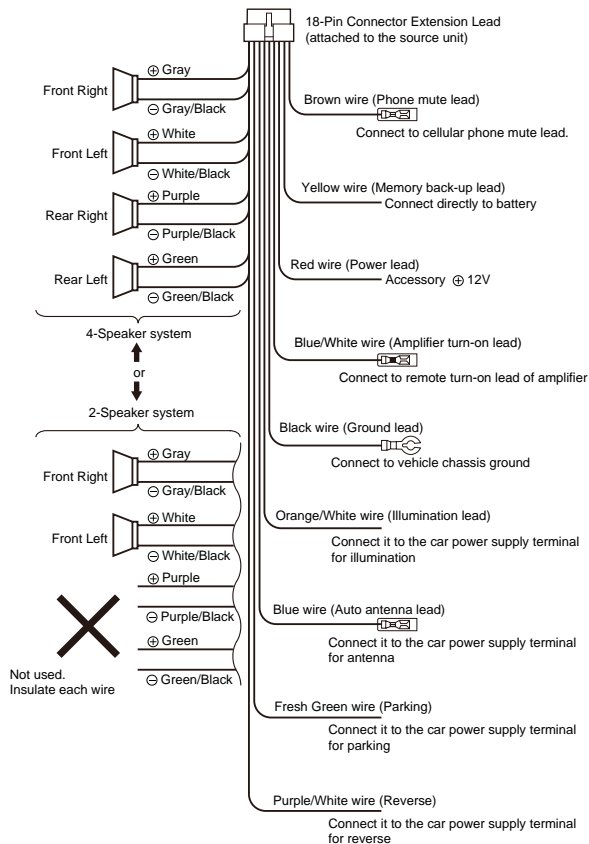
18-Pin Connector Extension Lead
(attached to the source unit)

Front Right
⊕ Gray
⊖ Gray/Black

Front Left
⊕ White
⊖ White/Black

Rear Right
⊕ Purple
⊖ Purple/Black

Rear Left
⊕ Green
⊖ Green/Black

4-Speaker system
or
2-Speaker system

Front Right
⊕ Gray
⊖ Gray/Black

Front Left
⊕ White
⊖ White/Black

⊕ Purple
⊖ Purple/Black
⊕ Green
⊖ Green/Black

Not used.
Insulate each wire

Brown wire (Phone mute lead)
Connect to cellular phone mute lead.

Yellow wire (Memory back-up lead)
Connect directly to battery

Red wire (Power lead)
Accessory ⊕ 12V

Blue/White wire (Amplifier turn-on lead)
Connect to remote turn-on lead of amplifier

Black wire (Ground lead)
Connect to vehicle chassis ground

Orange/White wire (Illumination lead)
Connect it to the car power supply terminal for illumination

Blue wire (Auto antenna lead)
Connect it to the car power supply terminal for antenna

Fresh Green wire (Parking)
Connect it to the car power supply terminal for parking

Purple/White wire (Reverse)
Connect it to the car power supply terminal for reverse